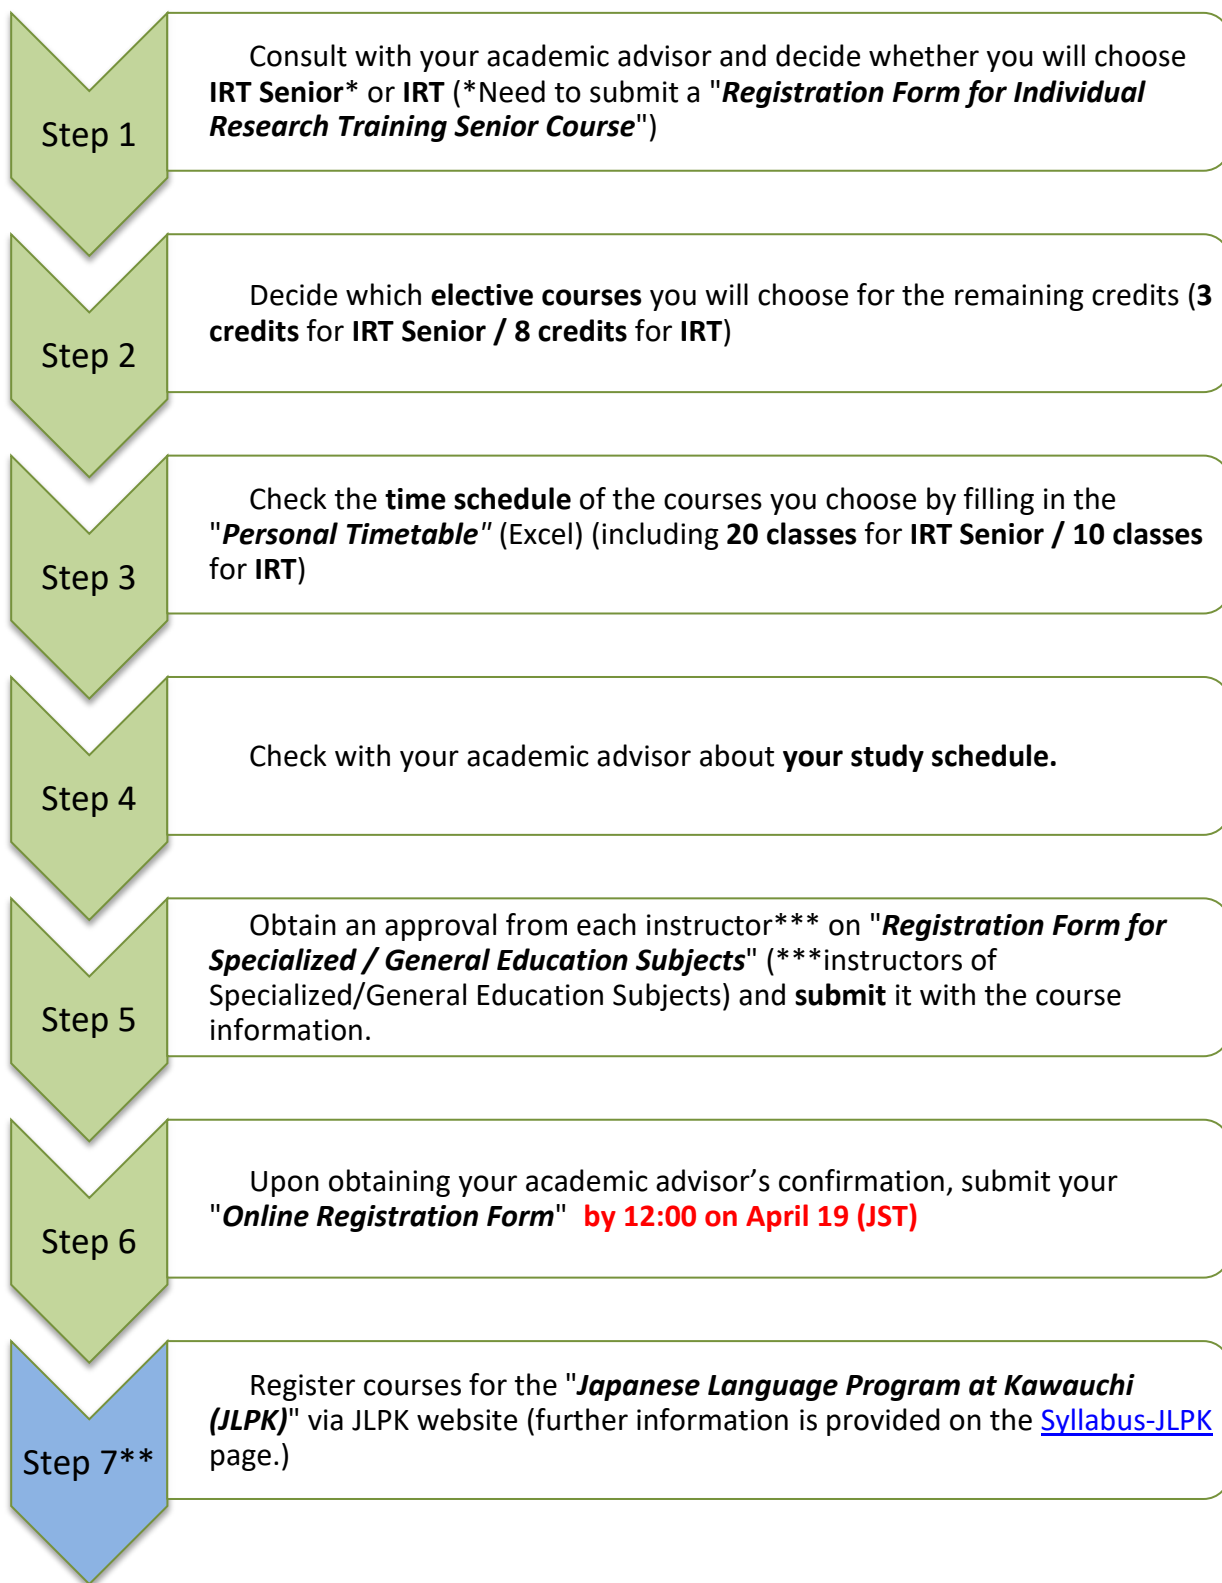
Step 1

Consult with your academic advisor and decide whether you will choose IRT Senior* or IRT (*Need to submit a "Registration Form for Individual Research Training Senior Course")

Step 2

Decide which elective courses you will choose for the remaining credits (3 credits for IRT Senior / 8 credits for IRT)

Step 3

Check the time schedule of the courses you choose by filling in the "Personal Timetable" (Excel) (including 20 classes for IRT Senior / 10 classes for IRT)

Step 4

Check with your academic advisor about your study schedule.

Step 5

Obtain an approval from each instructor*** on "Registration Form for Specialized / General Education Subjects" (***instructors of Specialized/General Education Subjects) and submit it with the course information.

Step 6

Upon obtaining your academic advisor's confirmation, submit your "Online Registration Form" by 12:00 on April 19 (JST)

Step 7**

Register courses for the "Japanese Language Program at Kawauchi (JLPK)" via JLPK website (further information is provided on the Syllabus-JLPK page.)